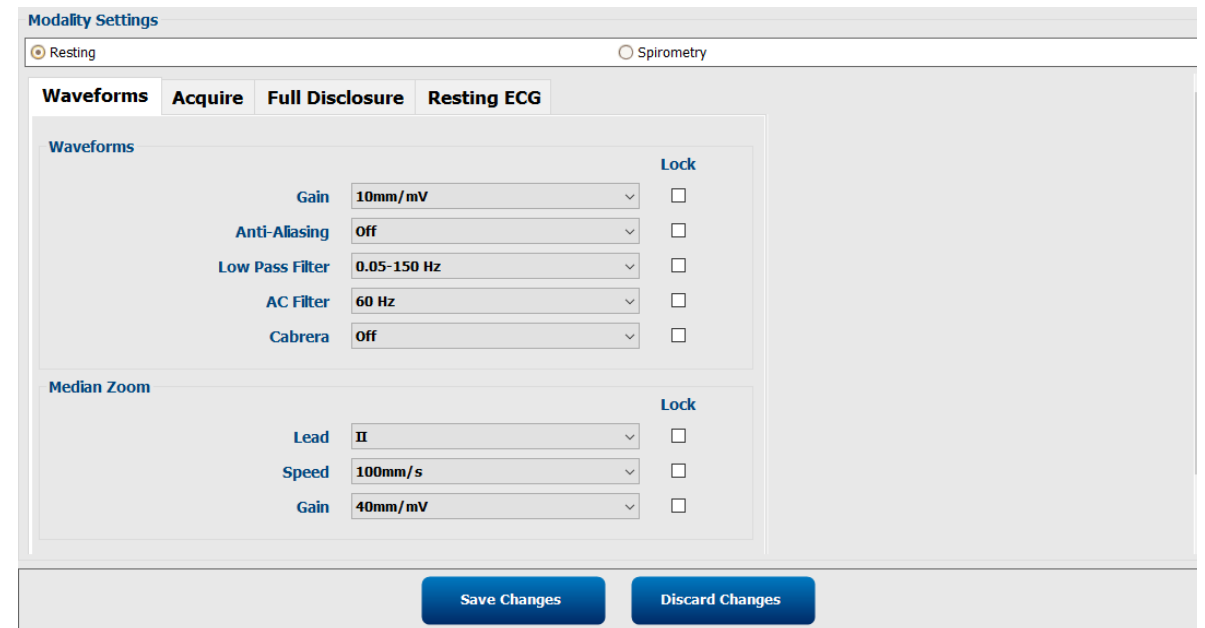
Modality Settings

Resting

Spirometry

Waveforms | Acquire | Full Disclosure | Resting ECG

Waveforms

Lock

Gain 10mm/mV

Anti-Aliasing Off

Low Pass Filter 0.05-150 Hz

AC Filter 60 Hz

Cabrera Off

Median Zoom

Lock

Lead II

Speed 100mm/s

Gain 40mm/mV

Save Changes

Discard Changes